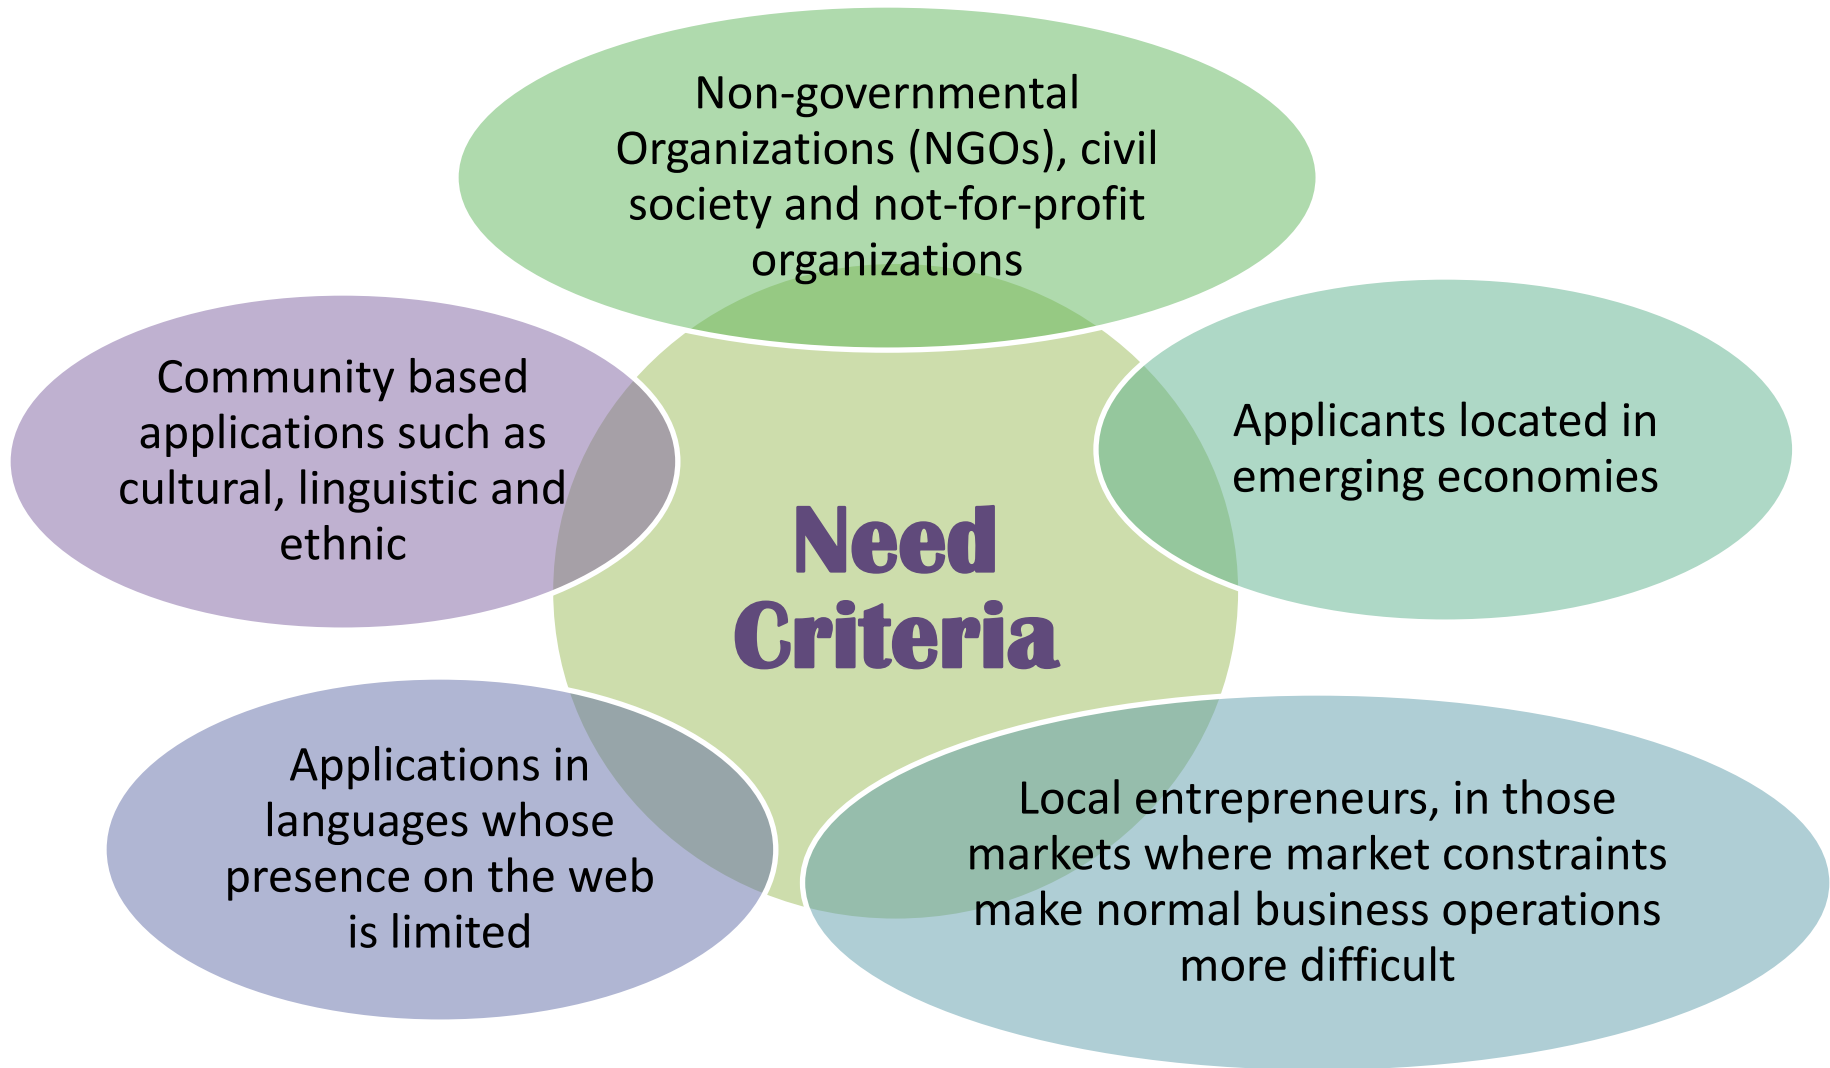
Non-governmental Organizations (NGOs), civil society and not-for-profit organizations

Community based applications such as cultural, linguistic and ethnic

Need Criteria

Applicants located in emerging economies

Applications in languages whose presence on the web is limited

Local entrepreneurs, in those markets where market constraints make normal business operations more difficult